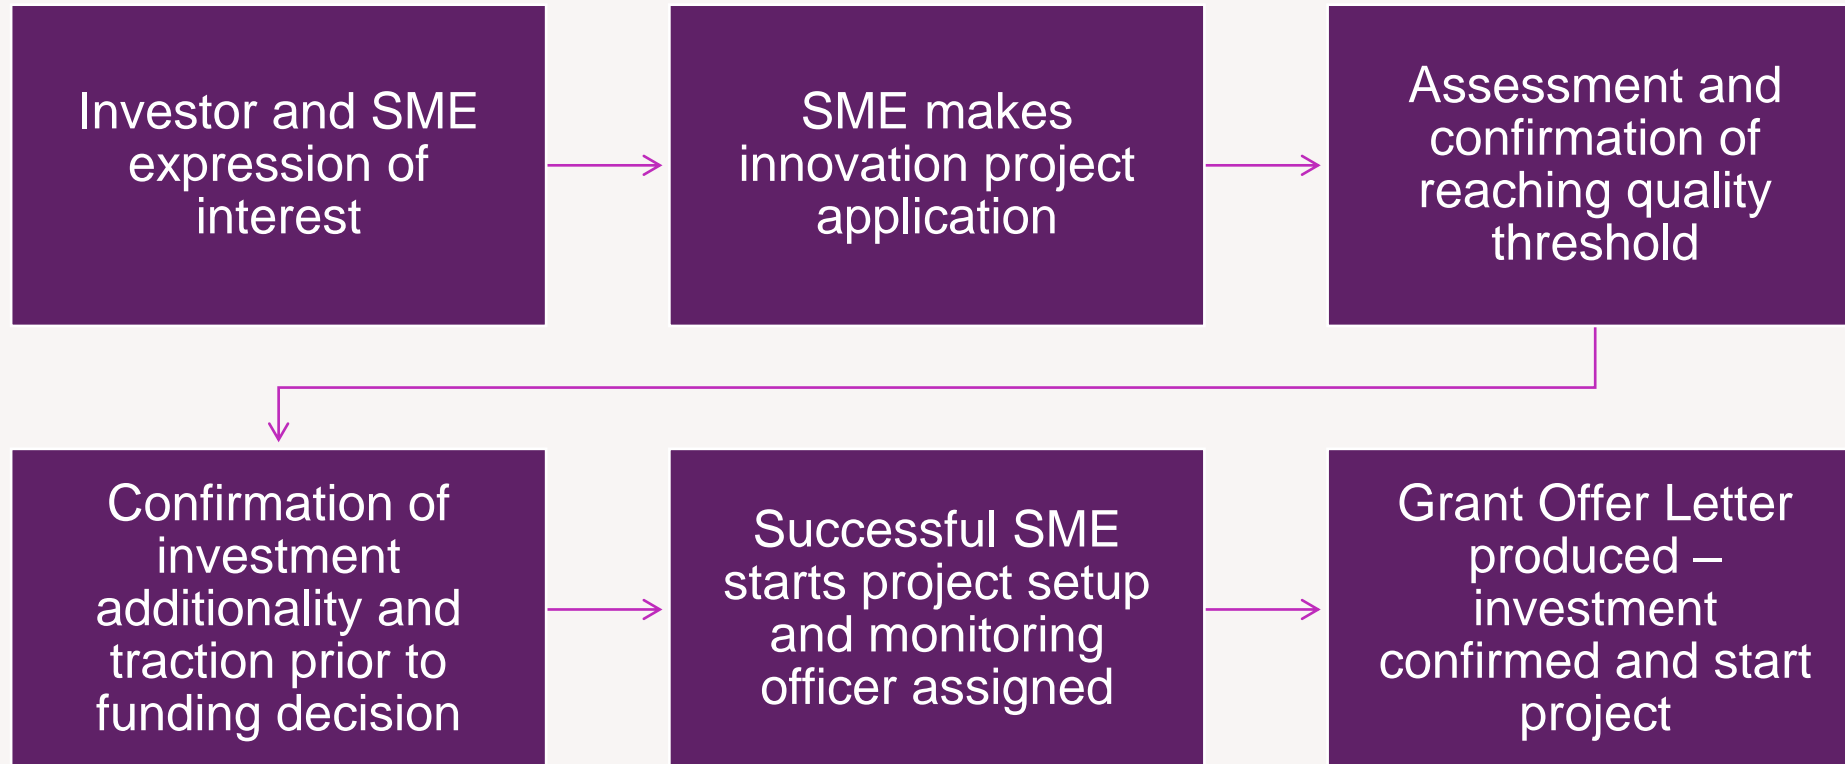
Investor and SME expression of interest

SME makes innovation project application

Assessment and confirmation of reaching quality threshold

Confirmation of investment additionality and traction prior to funding decision

Successful SME starts project setup and monitoring officer assigned

Grant Offer Letter produced – investment confirmed and start project